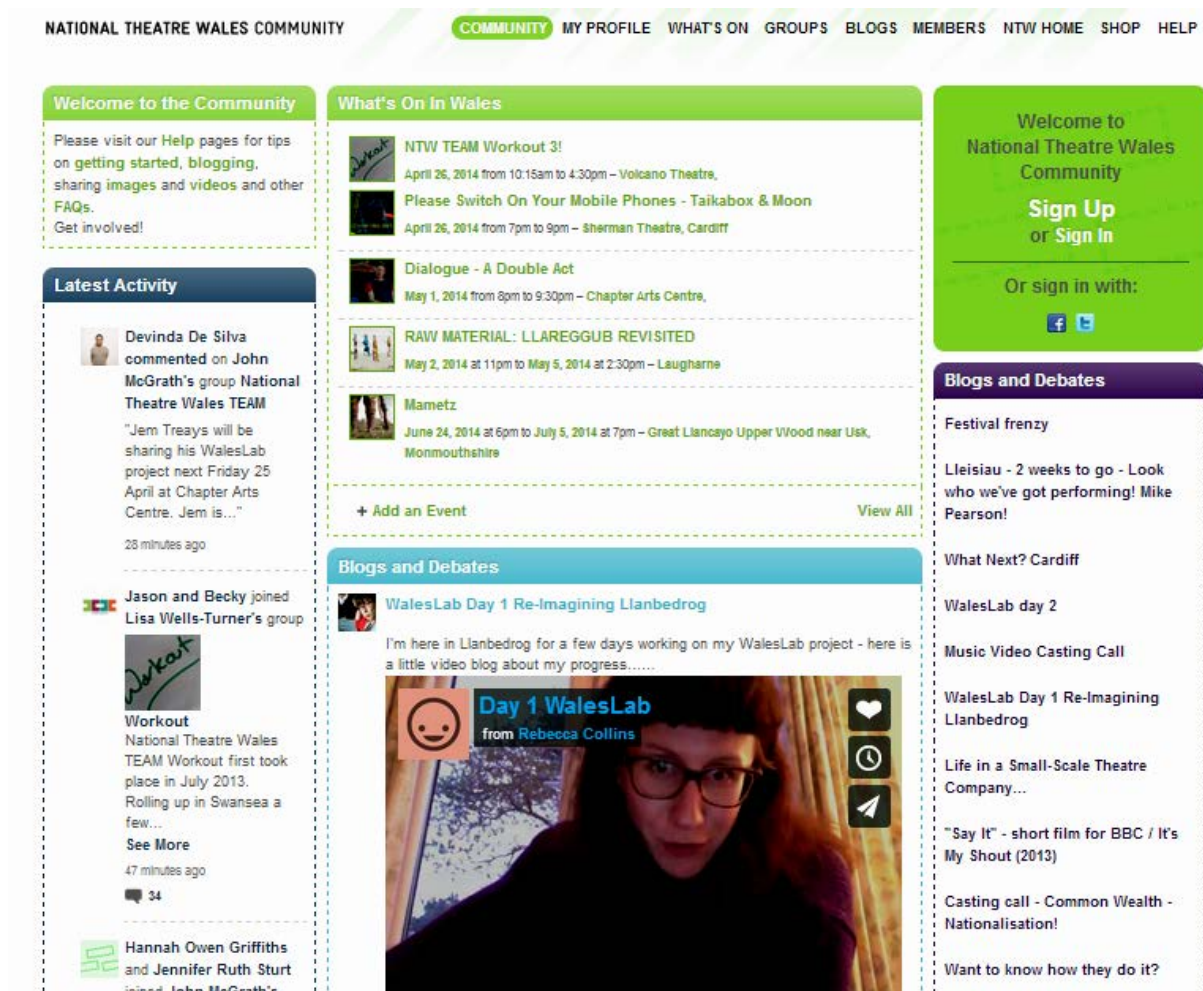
NATIONAL THEATRE WALES COMMUNITY

COMMUNITY MY PROFILE WHAT'S ON GROUPS BLOGS MEMBERS NTW HOME SHOP HELP

Welcome to the Community

Please visit our Help pages for tips on getting started, blogging, sharing images and videos and other FAQs.
Get involved!

Latest Activity

Devinda De Silva commented on John McGrath's group National Theatre Wales TEAM

"Jem Treays will be sharing his WalesLab project next Friday 25 April at Chapter Arts Centre. Jem is..."

28 minutes ago

Jason and Becky joined Lisa Wells-Turner's group

Workout
National Theatre Wales TEAM Workout first took place in July 2013. Rolling up in Swansea a few...
See More
47 minutes ago
34

Hannah Owen Griffiths and Jennifer Ruth Sturt joined John McGrath's

What's On In Wales

NTW TEAM Workout 3!
April 26, 2014 from 10:15am to 4:30pm – Volcano Theatre,

Please Switch On Your Mobile Phones - Taikabox & Moon
April 26, 2014 from 7pm to 9pm – Sherman Theatre, Cardiff

Dialogue - A Double Act
May 1, 2014 from 8pm to 9:30pm – Chapter Arts Centre,

RAW MATERIAL: LLAREGGUB REVISITED
May 2, 2014 at 11pm to May 5, 2014 at 2:30pm – Laugharne

Mametz
June 24, 2014 at 6pm to July 5, 2014 at 7pm – Great Llancayo Upper Wood near Usk, Monmouthshire

+ Add an Event
View All

Blogs and Debates

WalesLab Day 1 Re-Imagining Llanbedrog

I'm here in Llanbedrog for a few days working on my WalesLab project - here is a little video blog about my progress......

Day 1 WalesLab
from Rebecca Collins

Welcome to National Theatre Wales Community

Sign Up
or Sign In

Or sign in with:

Blogs and Debates

Festival frenzy

Lleisiau - 2 weeks to go - Look who we've got performing! Mike Pearson!

What Next? Cardiff

WalesLab day 2

Music Video Casting Call

WalesLab Day 1 Re-Imagining Llanbedrog

Life in a Small-Scale Theatre Company...

"Say It" - short film for BBC / It's My Shout (2013)

Casting call - Common Wealth - Nationalisation!

Want to know how they do it?